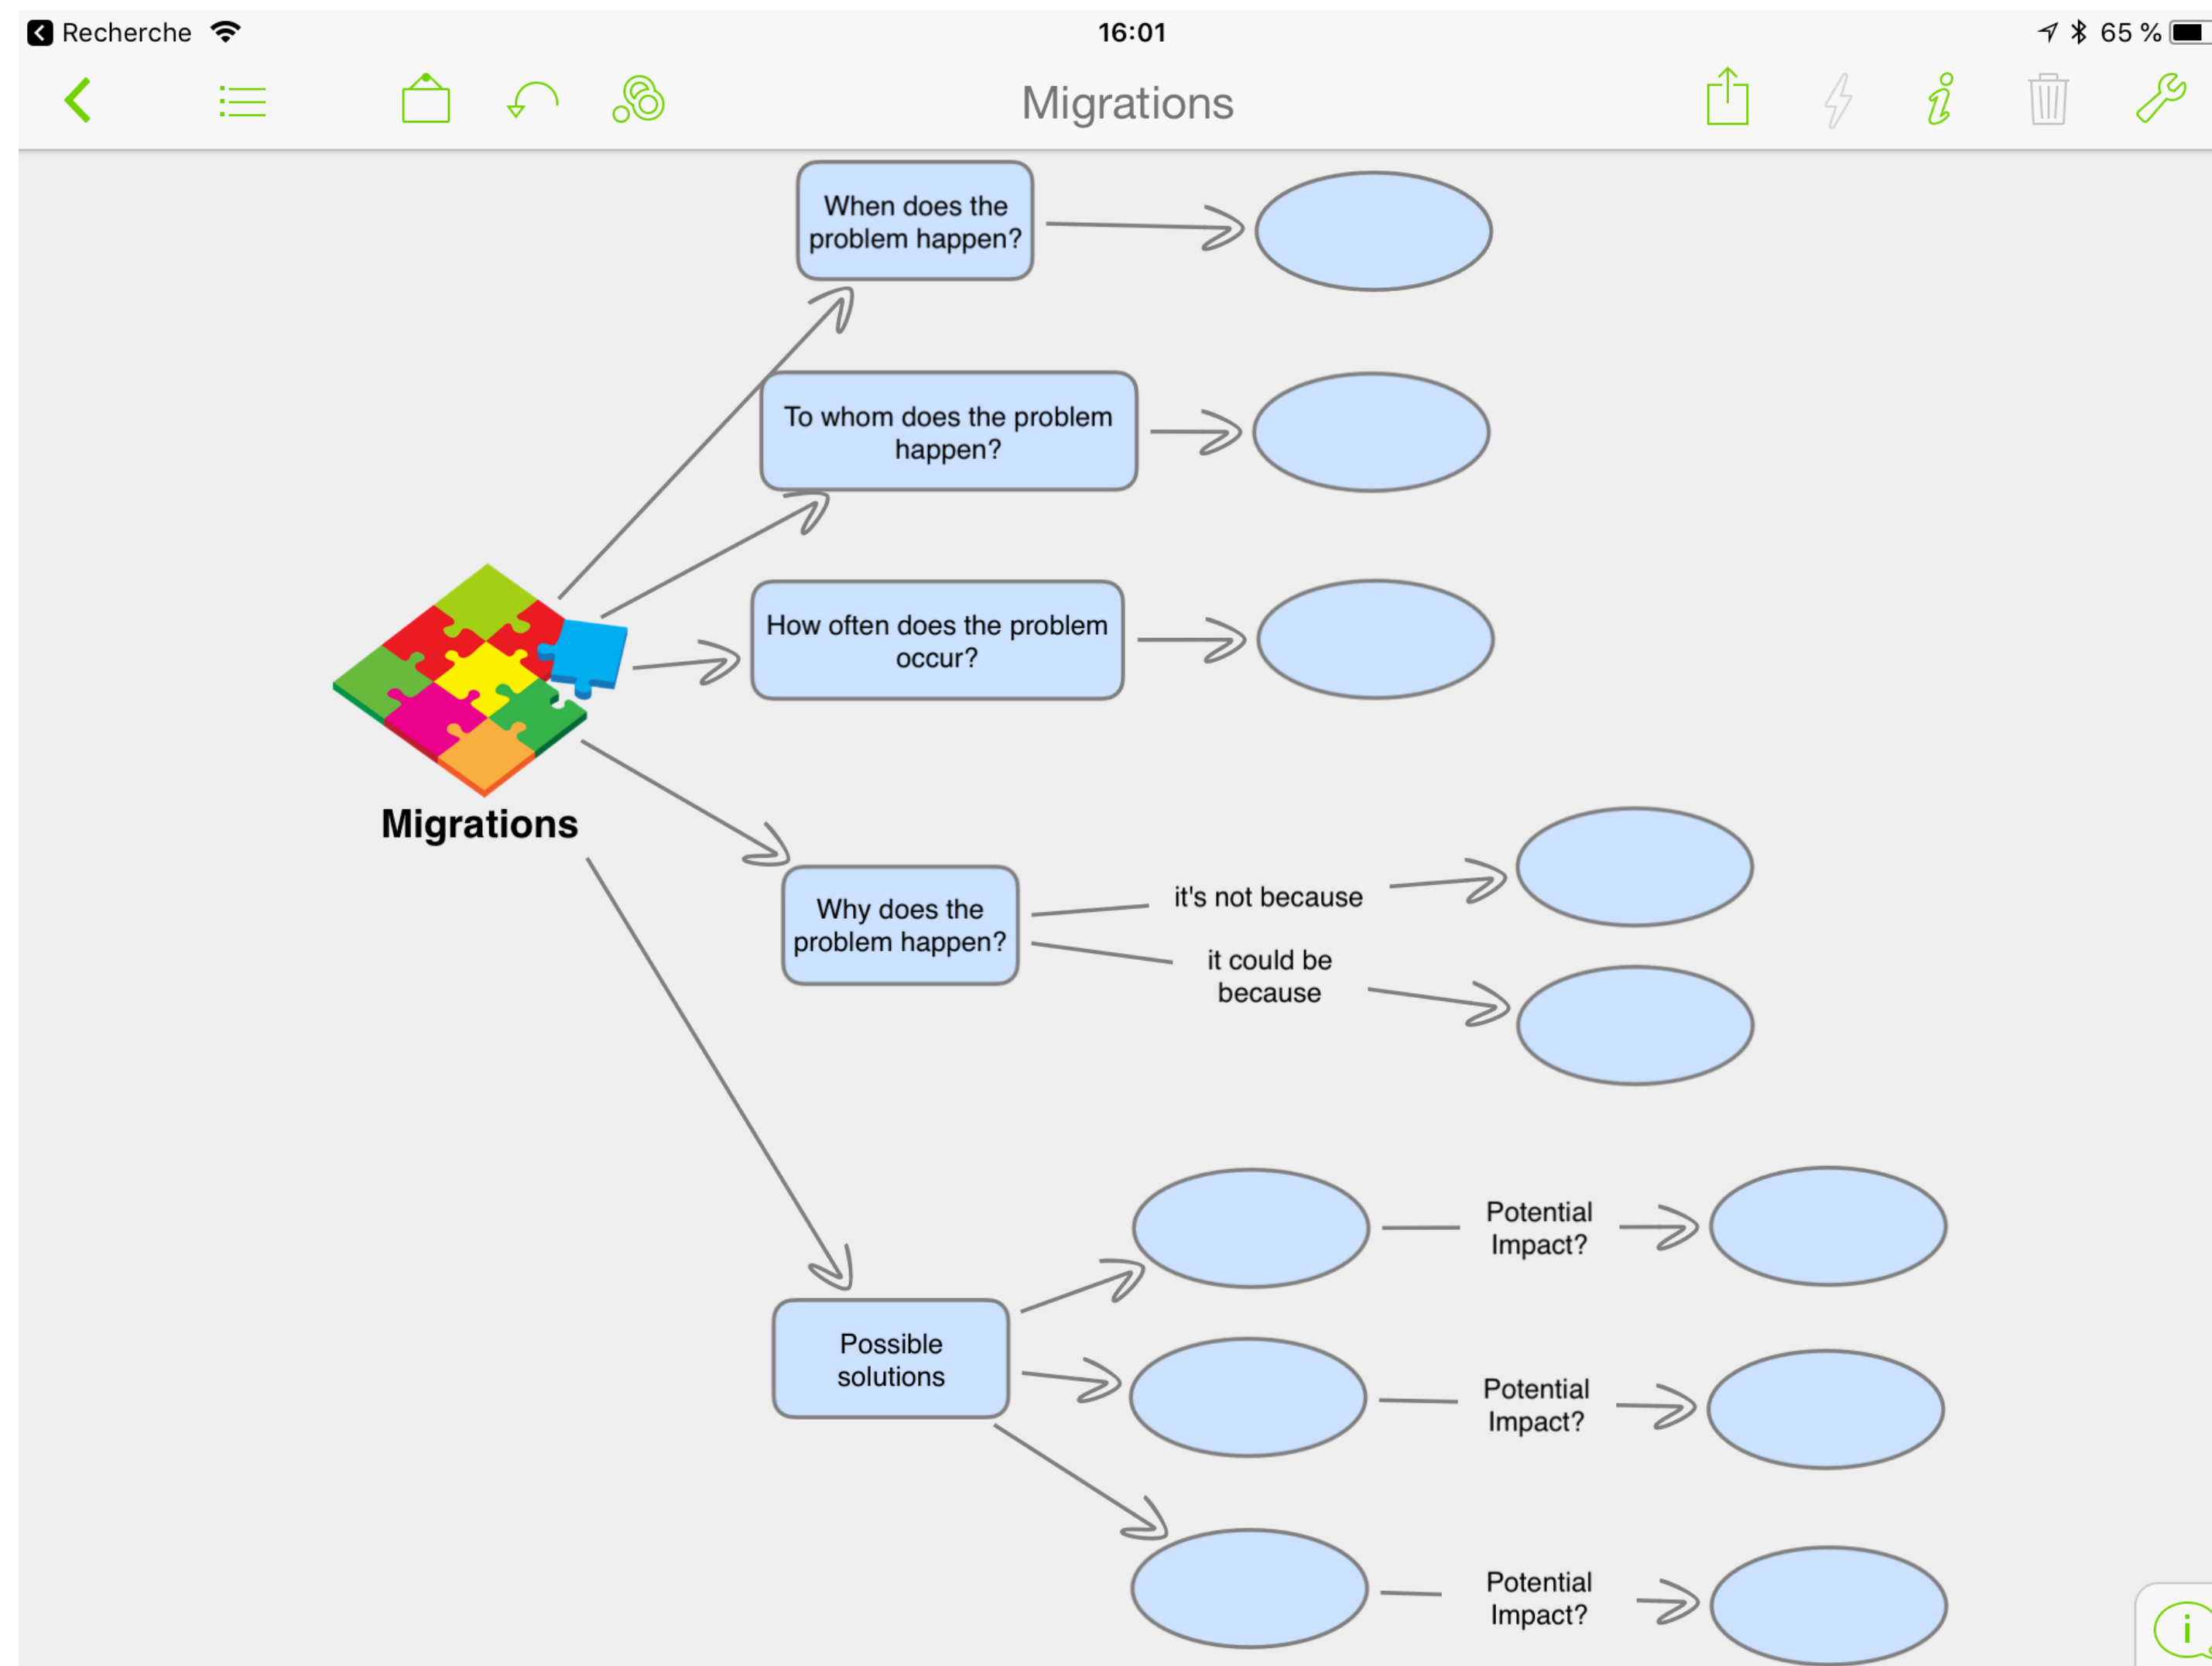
Recherche 16:01 65 %

Migrations

When does the problem happen?

To whom does the problem happen?

How often does the problem occur?

Migrations

Why does the problem happen?

it's not because

it could be because

Possible solutions

Potential Impact?

Potential Impact?

Potential Impact?